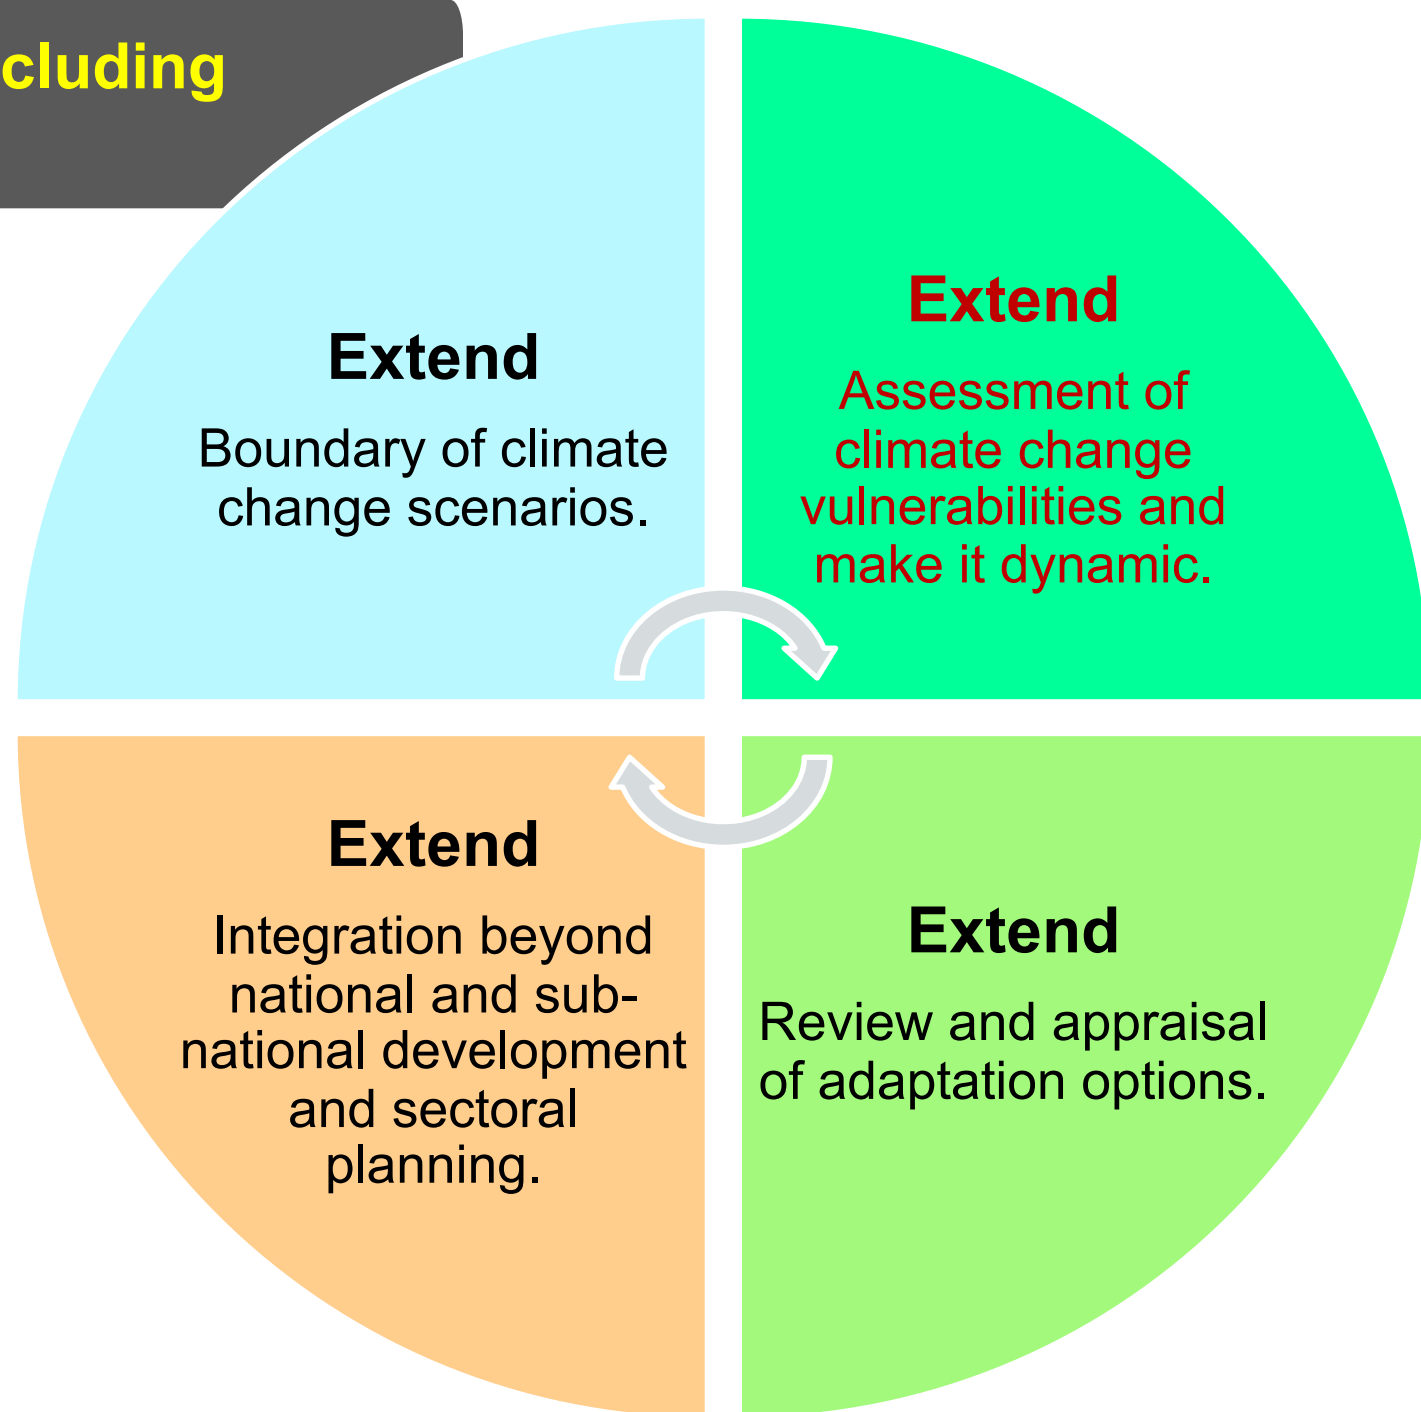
cluding

Extend

Boundary of climate change scenarios.

Extend

Assessment of climate change vulnerabilities and make it dynamic.

Extend

Integration beyond national and subnational development and sectoral planning.

Extend

Review and appraisal of adaptation options.